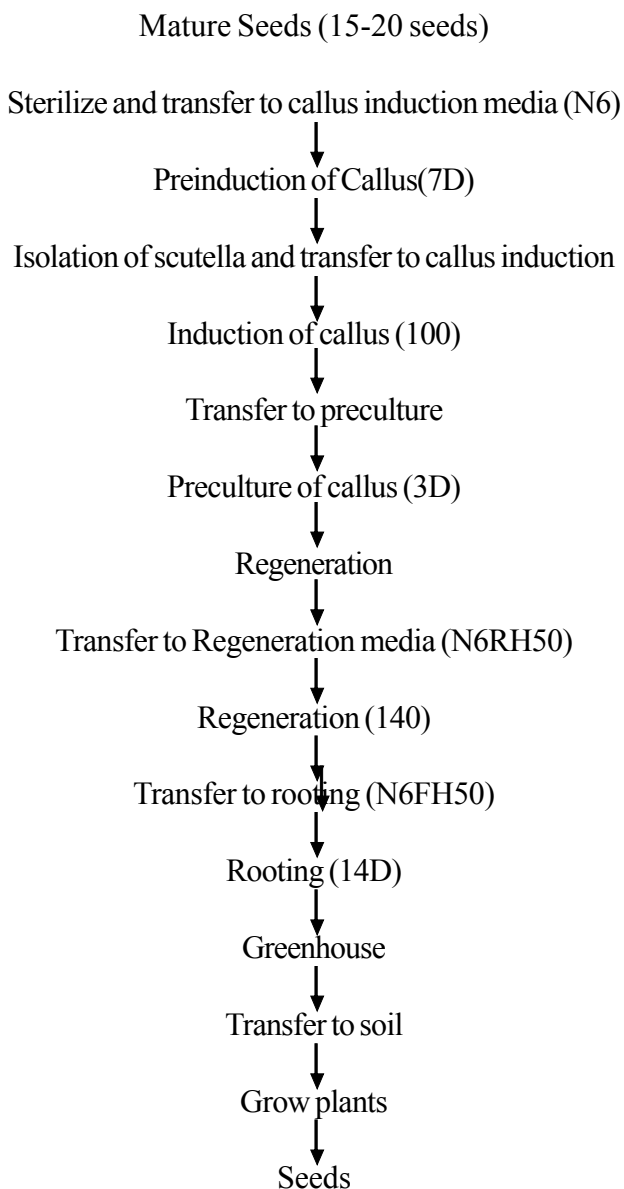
Mature Seeds (15-20 seeds)

Sterilize and transfer to callus induction media (N6)

Preinduction of Callus(7D)

Isolation of scutella and transfer to callus induction

Induction of callus (100)

Transfer to preculture

Preculture of callus (3D)

Regeneration

Transfer to Regeneration media (N6RH50)

Regeneration (140)

Transfer to rooting (N6FH50)

Rooting (14D)

Greenhouse

Transfer to soil

Grow plants

Seeds